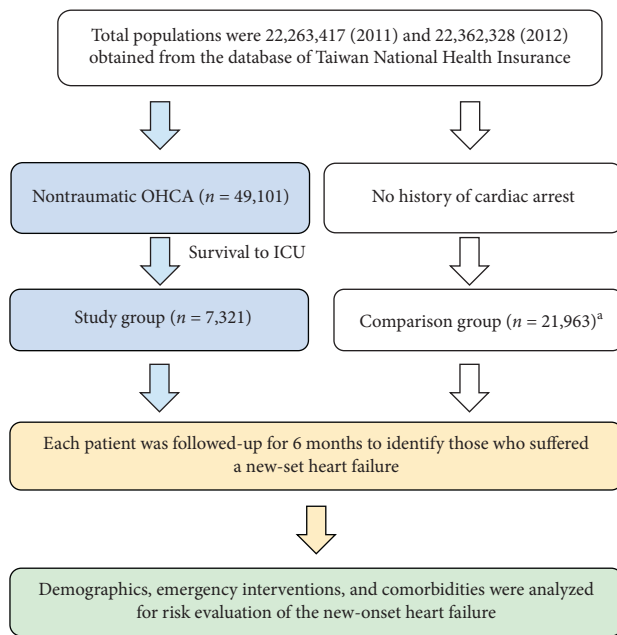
Total populations were 22,263,417 (2011) and 22,362,328 (2012) obtained from the database of Taiwan National Health Insurance

Nontraumatic OHCA ($n$ = 49,101)

No history of cardiac arrest

Survival to ICU

Study group ($n$ = 7,321)

Comparison group ($n$ = 21,963)$^a$

Each patient was followed-up for 6 months to identify those who suffered a new-set heart failure

Demographics, emergency interventions, and comorbidities were analyzed for risk evaluation of the new-onset heart failure